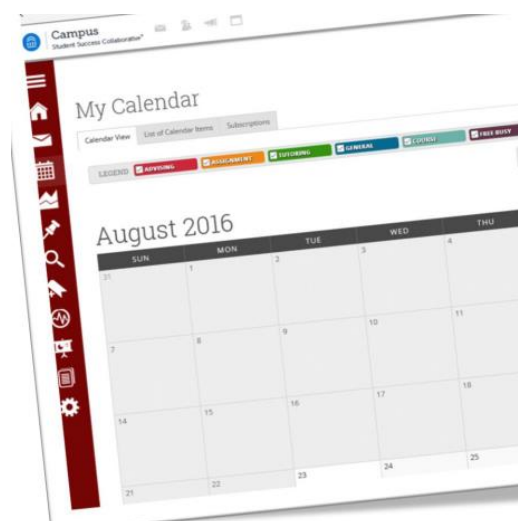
Campus
Student Success Collaborative

My Calendar

Calendar View
List of Calendar Items
Subscriptions

LEGEND
ADVISING
ASSIGNMENT
TUTORING
GENERAL
COURSE
FREE BUSY

August 2016

| SUN | MON | TUE | WED | THU |
|---|---|---|---|---|
| 31 | 1 | 2 | 3 | 4 |
| 7 | 8 | 9 | 10 | 11 |
| 14 | 15 | 16 | 17 | 18 |
| 21 | 22 | 23 | 24 | 25 |